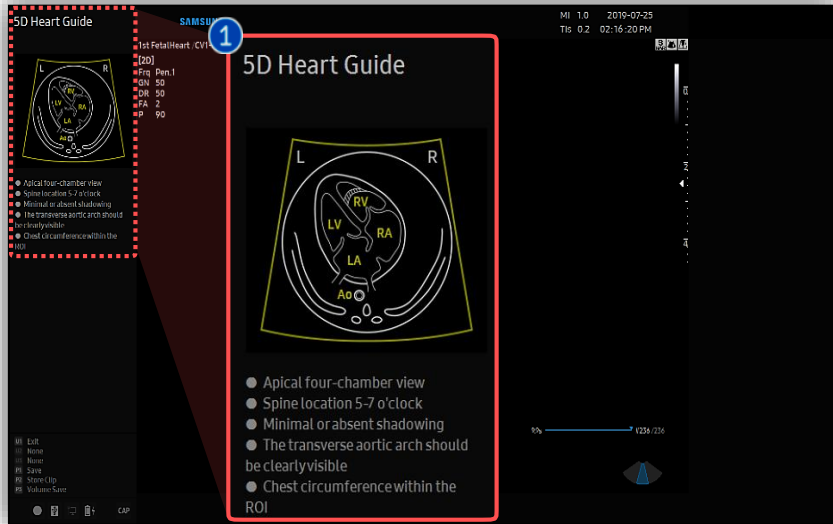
5D Heart Guide

L R
RV
LV RA
LA
Ao

● Apical four-chamber view
● Spine location 5-7 o'clock
● Minimal or absent shadowing
● The transverse aortic arch should be clearly visible
● Chest circumference within the ROI

SAMSUNG

1st FetalHeart / CV1

[2D]
Frq Pen.1
GN 50
DR 50
FA 2
P 90

MI 1.0 2019-07-25
TIs 0.2 02:16:20 PM

1

5D Heart Guide

L R
RV
LV RA
LA
Ao

● Apical four-chamber view
● Spine location 5-7 o'clock
● Minimal or absent shadowing
● The transverse aortic arch should be clearly visible
● Chest circumference within the ROI

9% V236 / 236

U1 Exit
U2 None
U3 None
P1 Save
P2 Store Clip
P3 Volume Save

CAP